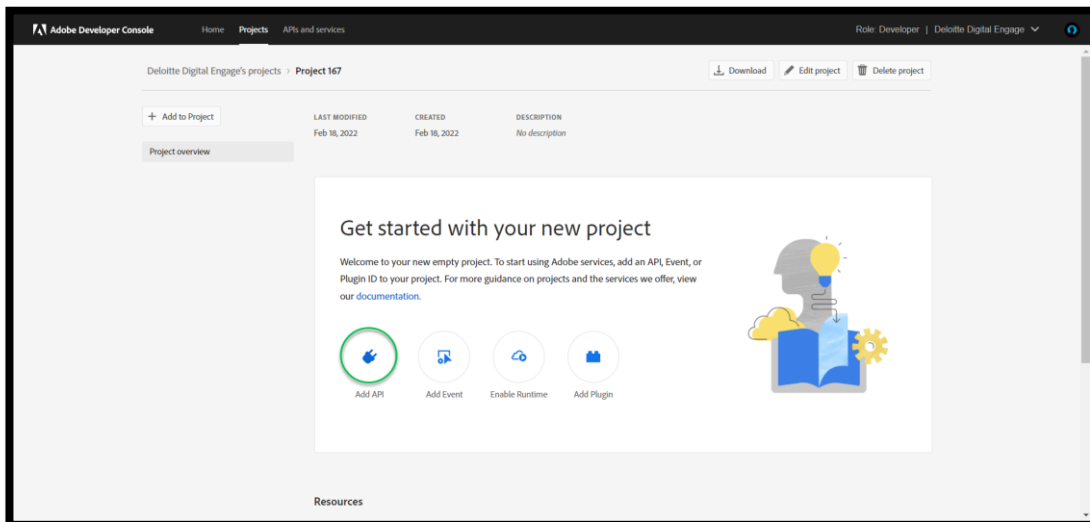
Adobe Developer Console Home Projects APIs and services Role: Developer | Deloitte Digital Engage

Deloitte Digital Engage's projects > Project 167

Download Edit project Delete project

+ Add to Project

Project overview

LAST MODIFIED
Feb 18, 2022

CREATED
Feb 18, 2022

DESCRIPTION
No description

Get started with your new project

Welcome to your new empty project. To start using Adobe services, add an API, Event, or Plugin ID to your project. For more guidance on projects and the services we offer, view our documentation.

Add API Add Event Enable Runtime Add Plugin

Resources